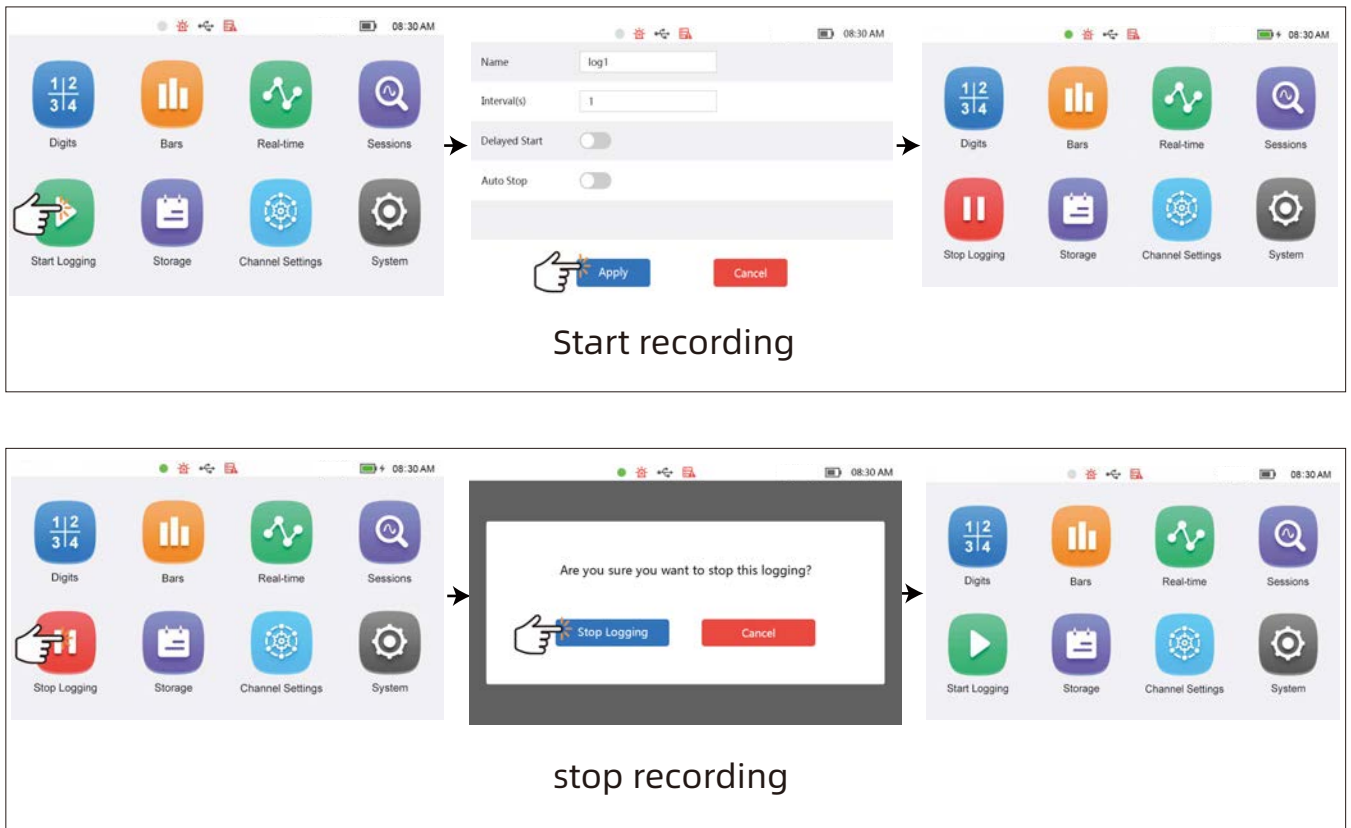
08:30 AM

$\frac{1}{3}\Big|\frac{2}{4}$
Digits
Bars
Real-time
Sessions
Start Logging
Storage
Channel Settings
System

08:30 AM

Name log1
Interval(s) 1
Delayed Start
Auto Stop

Apply
Cancel

08:30 AM

$\frac{1}{3}\Big|\frac{2}{4}$
Digits
Bars
Real-time
Sessions
Stop Logging
Storage
Channel Settings
System

Start recording

08:30 AM

$\frac{1}{3}\Big|\frac{2}{4}$
Digits
Bars
Real-time
Sessions
Stop Logging
Storage
Channel Settings
System

08:30 AM

Are you sure you want to stop this logging?

Stop Logging
Cancel

08:30 AM

$\frac{1}{3}\Big|\frac{2}{4}$
Digits
Bars
Real-time
Sessions
Start Logging
Storage
Channel Settings
System

stop recording